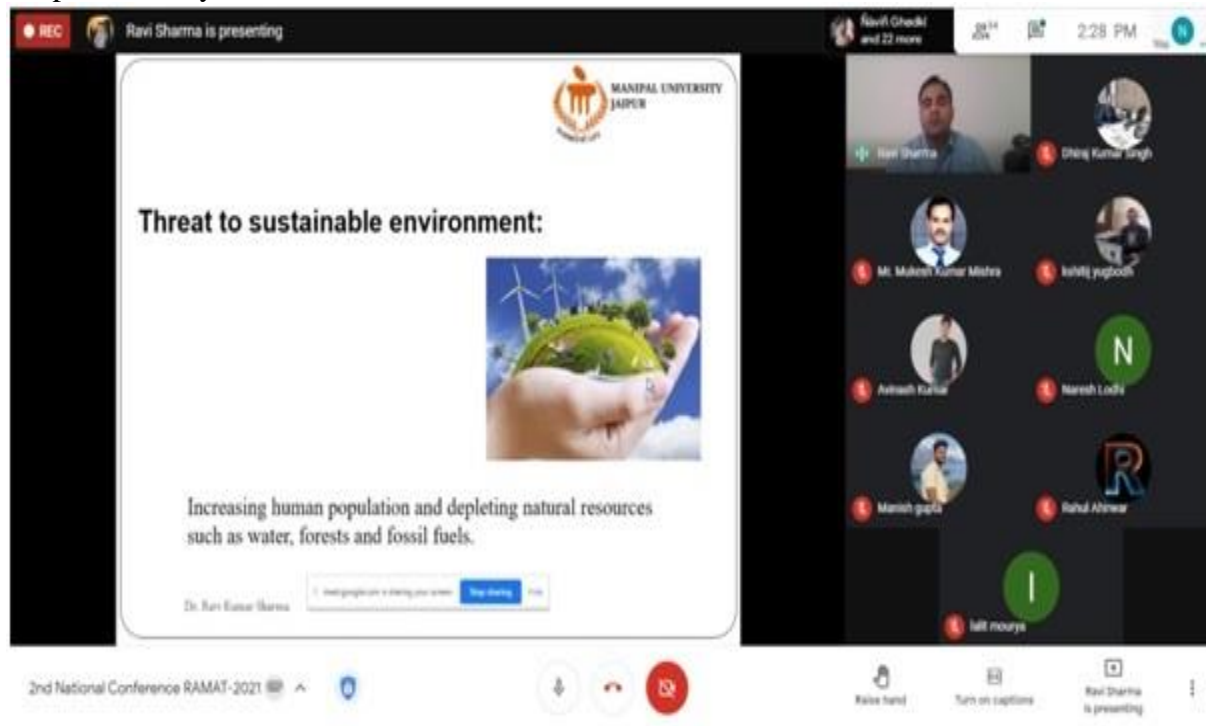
REC

Ravi Sharma is presenting

Ravil Ghadki and 22 more

2:28 PM

MANIPAL UNIVERSITY JAIPUR

Threat to sustainable environment:

Increasing human population and depleting natural resources such as water, forests and fossil fuels.

Dr. Ravi Kumar Sharma

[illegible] is sharing your screen. Stop sharing Hide

Ravi Sharma

Dhiraj Kumar Singh

Mr. Mukesh Kumar Mishra

kshitij yugbodh

Avinash Kumar

N

Naresh Lodhi

Manish gupta

R

Rahul Ahirwar

I

lalit mourya

2nd National Conference RAMAT-2021

Raise hand

Turn on captions

Ravi Sharma is presenting